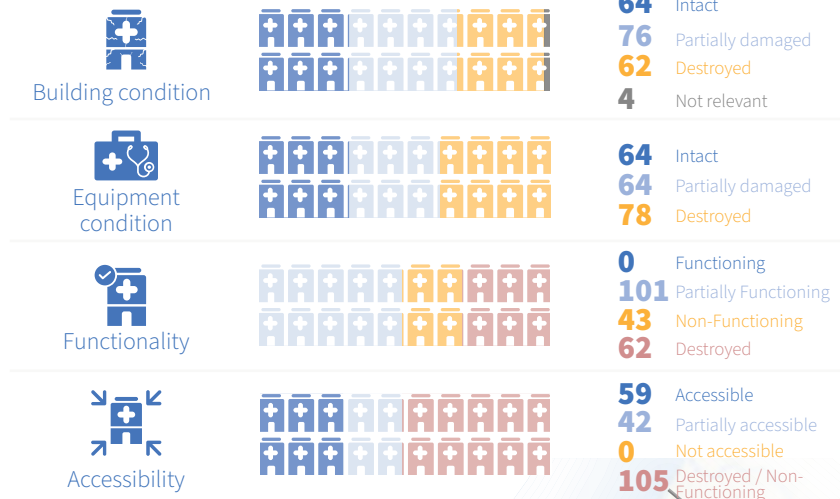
64 Intact
76 Partially damaged
62 Destroyed
4 Not relevant

Building condition

Equipment condition

64 Intact
64 Partially damaged
78 Destroyed

Functionality

0 Functioning
101 Partially Functioning
43 Non-Functioning
62 Destroyed

Accessibility

59 Accessible
42 Partially accessible
0 Not accessible
105 Destroyed / Non-Functioning